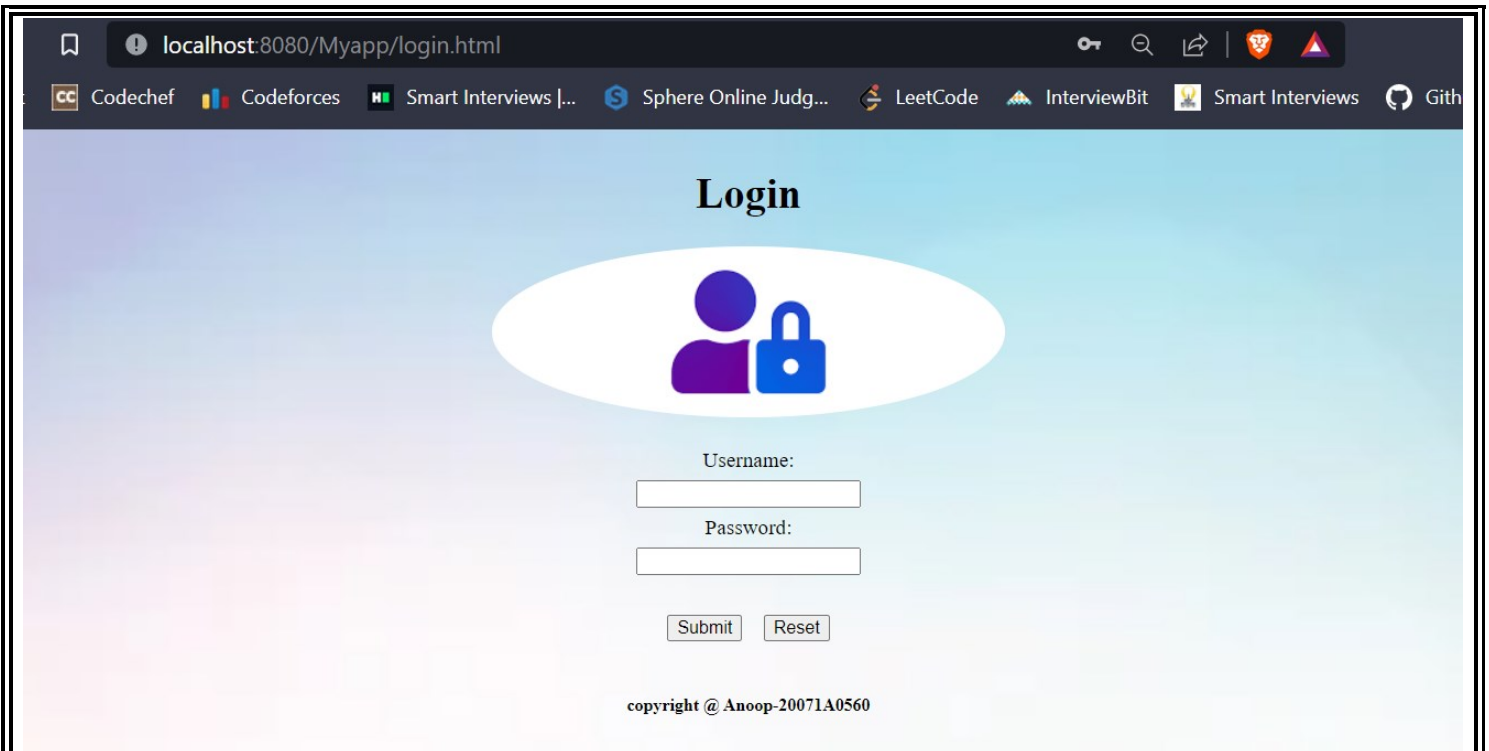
localhost:8080/Myapp/login.html

Codechef Codeforces Smart Interviews |... Sphere Online Judg... LeetCode InterviewBit Smart Interviews Gith

Login

Username:

Password:

Submit Reset

copyright @ Anoop-20071A0560